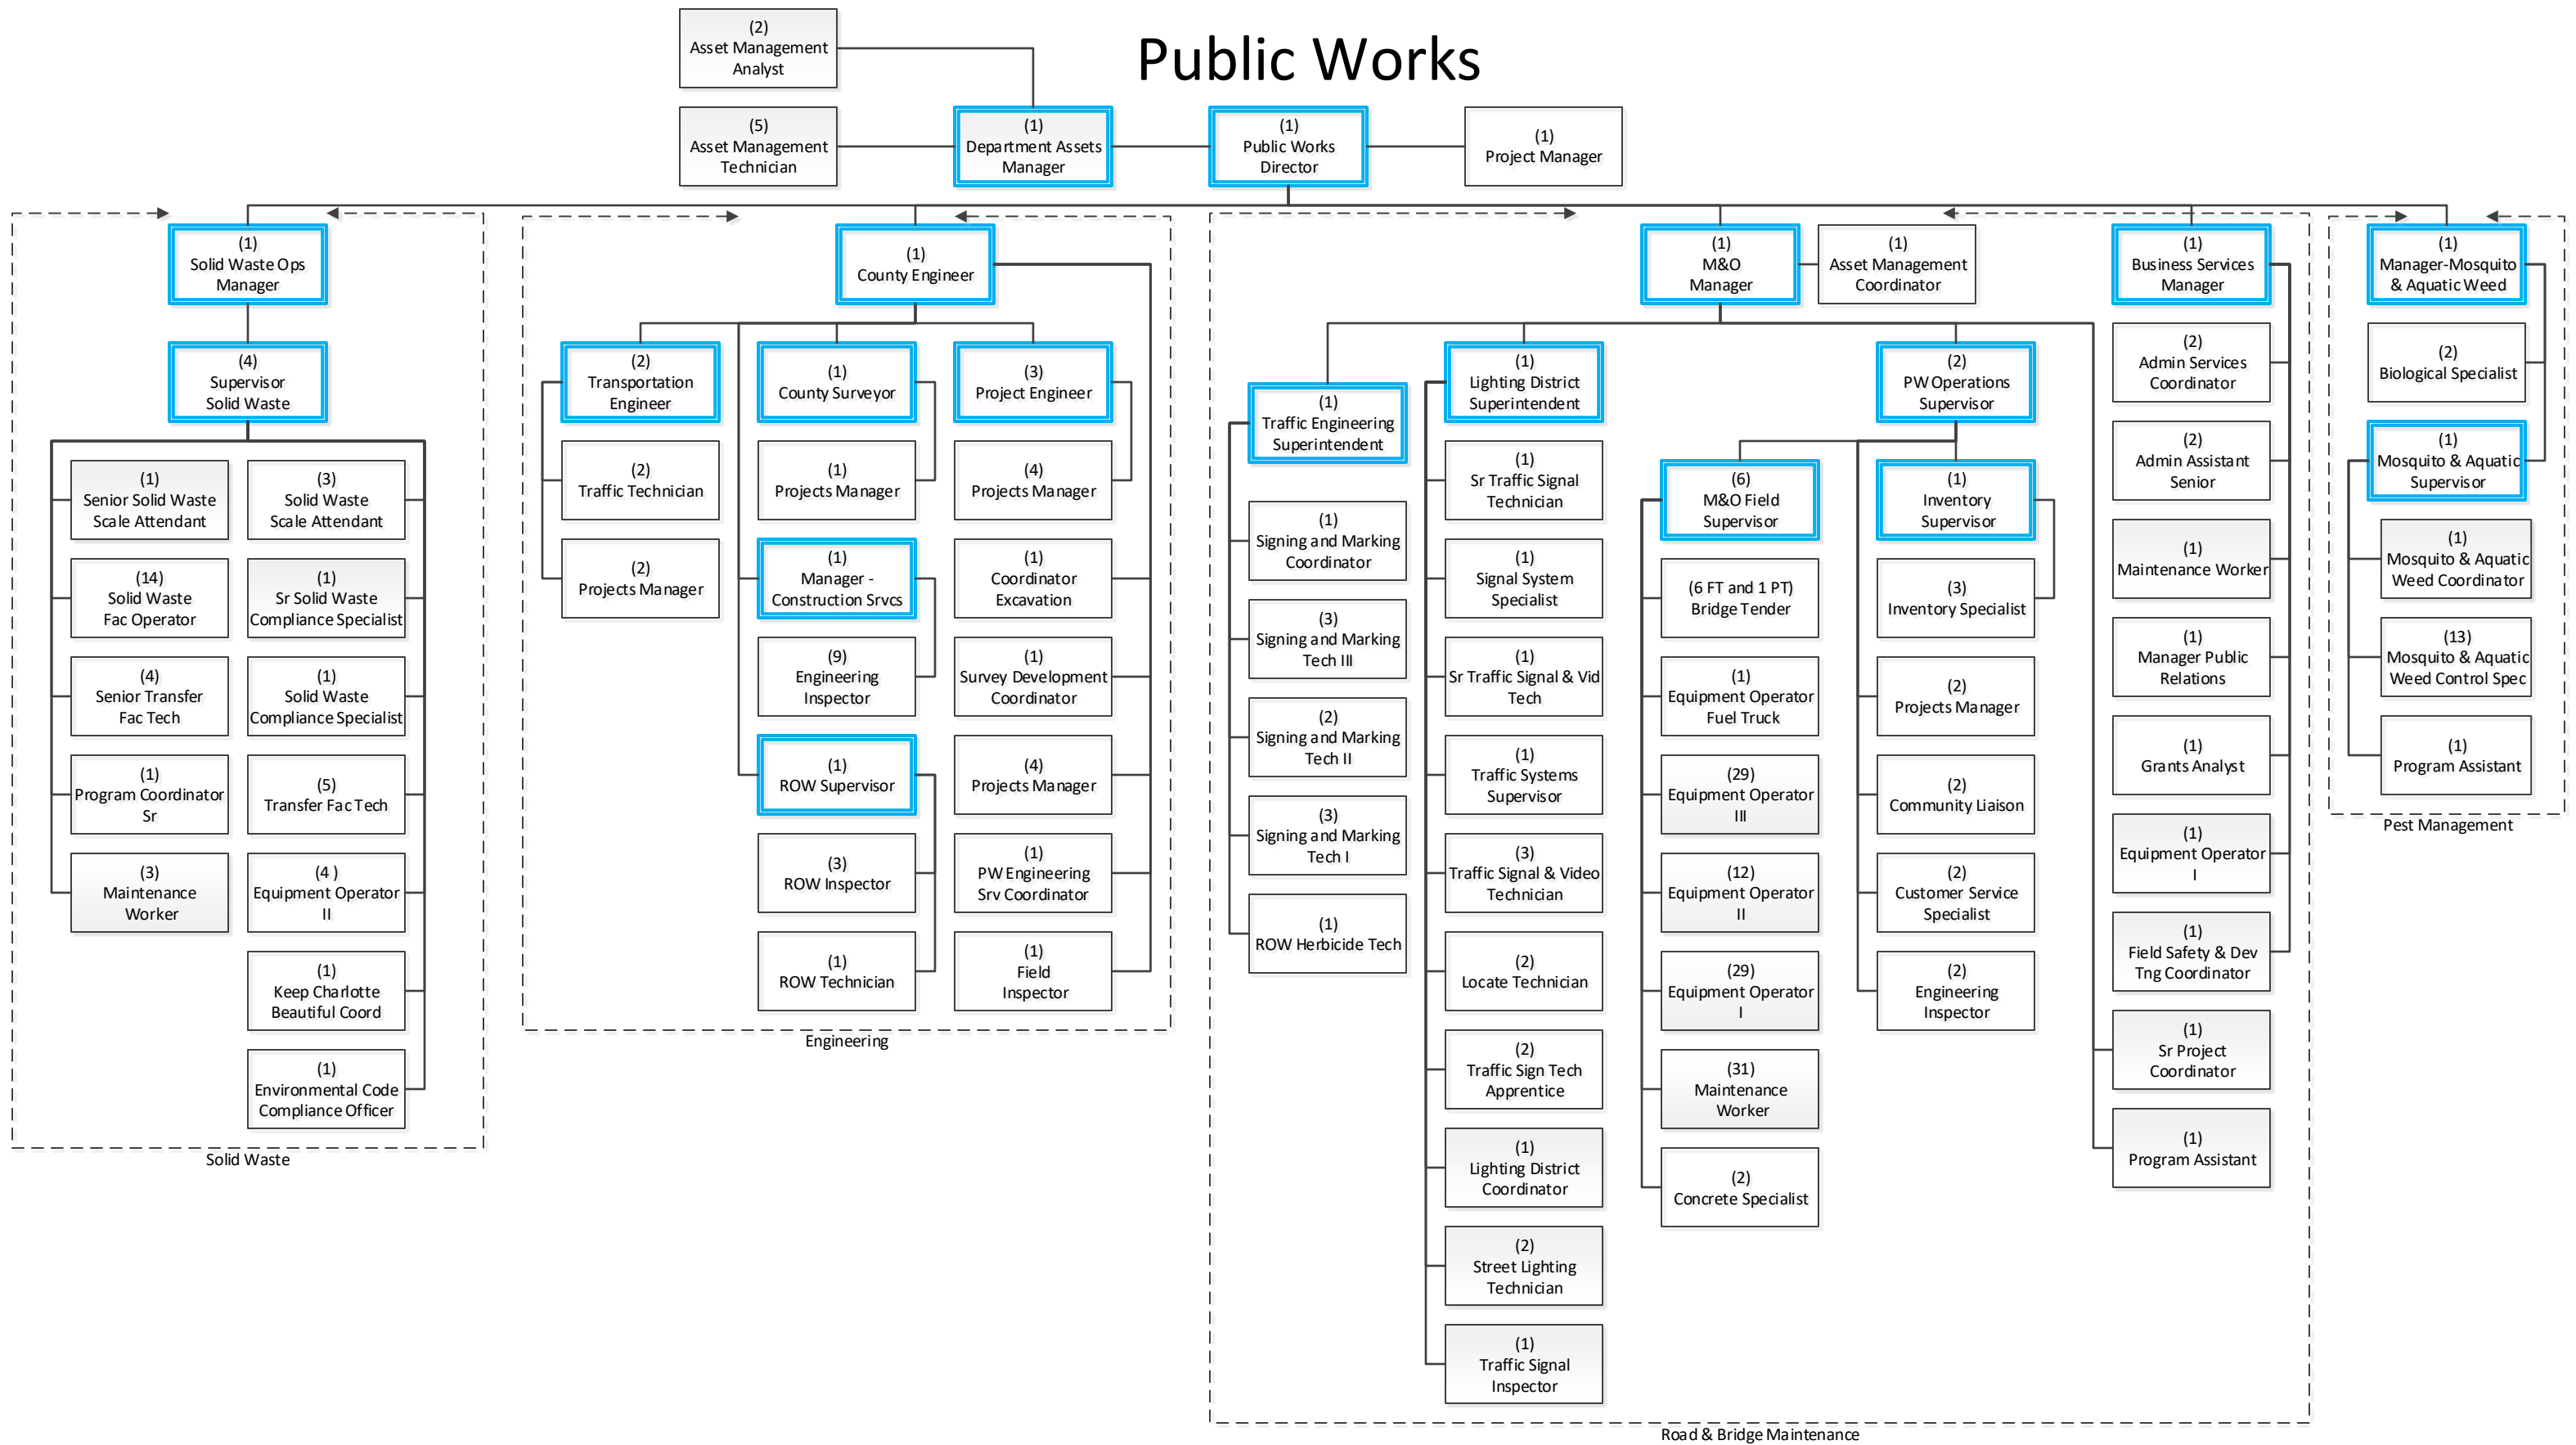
Public Works

(2)
Asset Management Analyst

(5)
Asset Management Technician

(1)
Department Assets Manager

(1)
Public Works Director

(1)
Project Manager

(1)
Solid Waste Ops Manager

(4)
Supervisor Solid Waste

(1)
Senior Solid Waste Scale Attendant

(3)
Solid Waste Scale Attendant

(14)
Solid Waste Fac Operator

(1)
Sr Solid Waste Compliance Specialist

(4)
Senior Transfer Fac Tech

(1)
Solid Waste Compliance Specialist

(1)
Program Coordinator Sr

(5)
Transfer Fac Tech

(3)
Maintenance Worker

(4 )
Equipment Operator II

(1)
Keep Charlotte Beautiful Coord

(1)
Environmental Code Compliance Officer

Solid Waste

(1)
County Engineer

(2)
Transportation Engineer

(2)
Traffic Technician

(2)
Projects Manager

(1)
County Surveyor

(1)
Projects Manager

(1)
Manager - Construction Srvcs

(9)
Engineering Inspector

(1)
ROW Supervisor

(3)
ROW Inspector

(1)
ROW Technician

(3)
Project Engineer

(4)
Projects Manager

(1)
Coordinator Excavation

(1)
Survey Development Coordinator

(4)
Projects Manager

(1)
PW Engineering Srv Coordinator

(1)
Field Inspector

Engineering

(1)
M&O Manager

(1)
Asset Management Coordinator

(1)
Traffic Engineering Superintendent

(1)
Signing and Marking Coordinator

(3)
Signing and Marking Tech III

(2)
Signing and Marking Tech II

(3)
Signing and Marking Tech I

(1)
ROW Herbicide Tech

(1)
Lighting District Superintendent

(1)
Sr Traffic Signal Technician

(1)
Signal System Specialist

(1)
Sr Traffic Signal & Vid Tech

(1)
Traffic Systems Supervisor

(3)
Traffic Signal & Video Technician

(2)
Locate Technician

(2)
Traffic Sign Tech Apprentice

(1)
Lighting District Coordinator

(2)
Street Lighting Technician

(1)
Traffic Signal Inspector

(6)
M&O Field Supervisor

(6 FT and 1 PT)
Bridge Tender

(1)
Equipment Operator Fuel Truck

(29)
Equipment Operator III

(12)
Equipment Operator II

(29)
Equipment Operator I

(31)
Maintenance Worker

(2)
Concrete Specialist

(2)
PW Operations Supervisor

(1)
Inventory Supervisor

(3)
Inventory Specialist

(2)
Projects Manager

(2)
Community Liaison

(2)
Customer Service Specialist

(2)
Engineering Inspector

(1)
Business Services Manager

(2)
Admin Services Coordinator

(2)
Admin Assistant Senior

(1)
Maintenance Worker

(1)
Manager Public Relations

(1)
Grants Analyst

(1)
Equipment Operator I

(1)
Field Safety & Dev Tng Coordinator

(1)
Sr Project Coordinator

(1)
Program Assistant

Road & Bridge Maintenance

(1)
Manager-Mosquito & Aquatic Weed

(2)
Biological Specialist

(1)
Mosquito & Aquatic Supervisor

(1)
Mosquito & Aquatic Weed Coordinator

(13)
Mosquito & Aquatic Weed Control Spec

(1)
Program Assistant

Pest Management